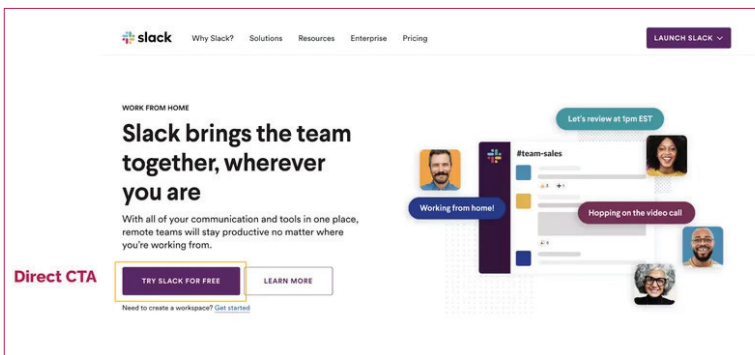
slack Why Slack? Solutions Resources Enterprise Pricing LAUNCH SLACK

WORK FROM HOME

Slack brings the team together, wherever you are

With all of your communication and tools in one place, remote teams will stay productive no matter where you're working from.

Direct CTA

TRY SLACK FOR FREE LEARN MORE

Need to create a workspace? Get started

Let's review at 1pm EST

#team-sales

Working from home!

Hopping on the video call